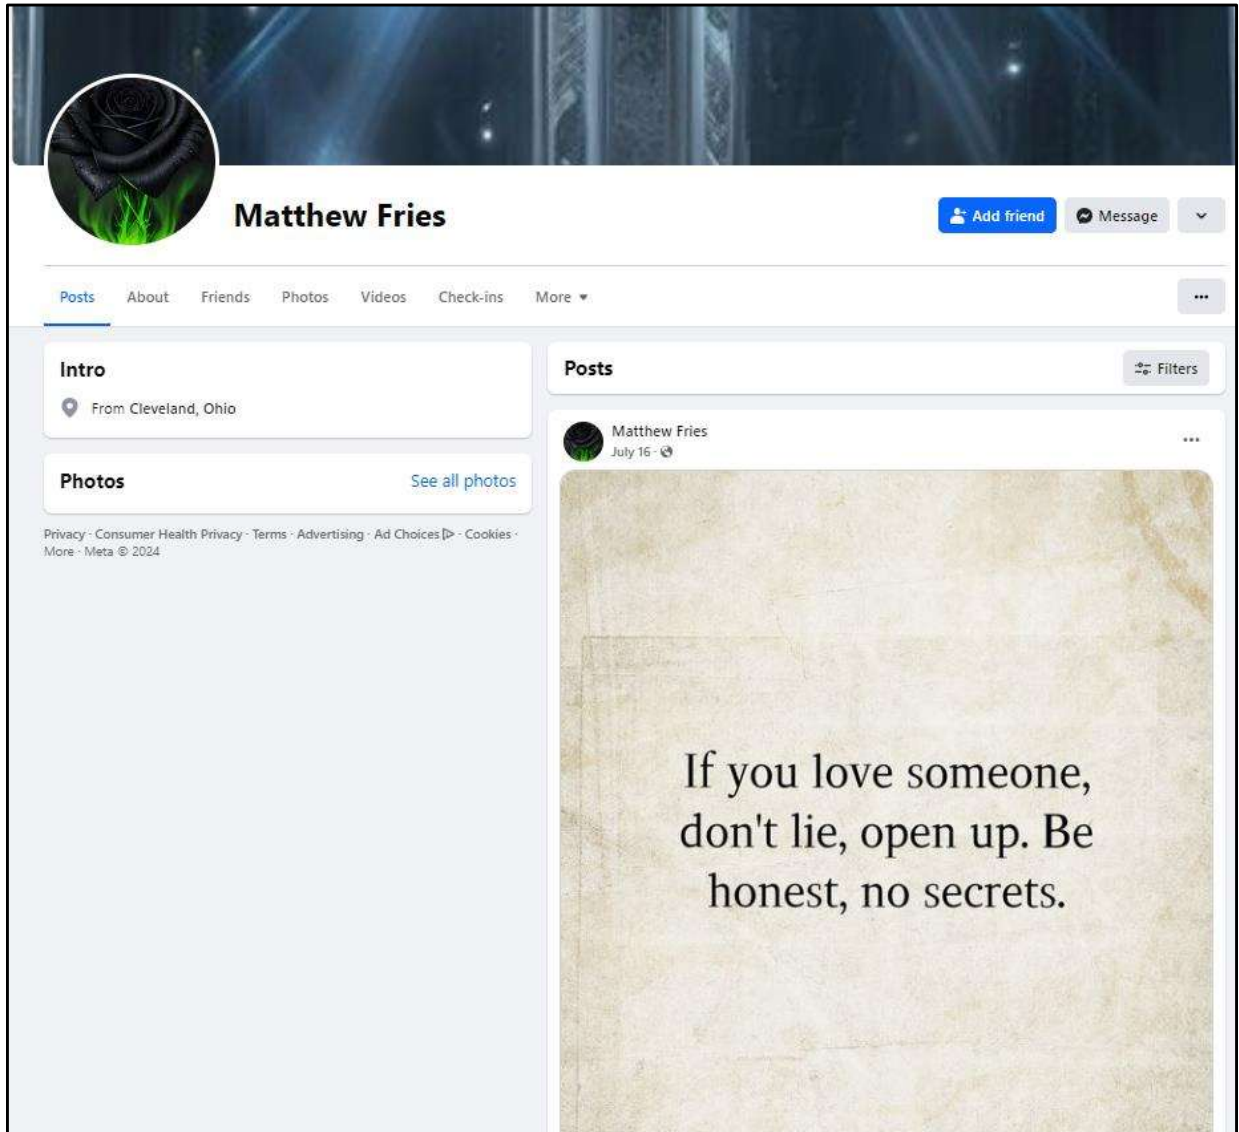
Matthew Fries

Add friend
Message

Posts
About
Friends
Photos
Videos
Check-ins
More

Intro

From Cleveland, Ohio

Photos
See all photos

Privacy · Consumer Health Privacy · Terms · Advertising · Ad Choices · Cookies · More · Meta © 2024

Posts
Filters

Matthew Fries
July 16 ·

If you love someone, don't lie, open up. Be honest, no secrets.